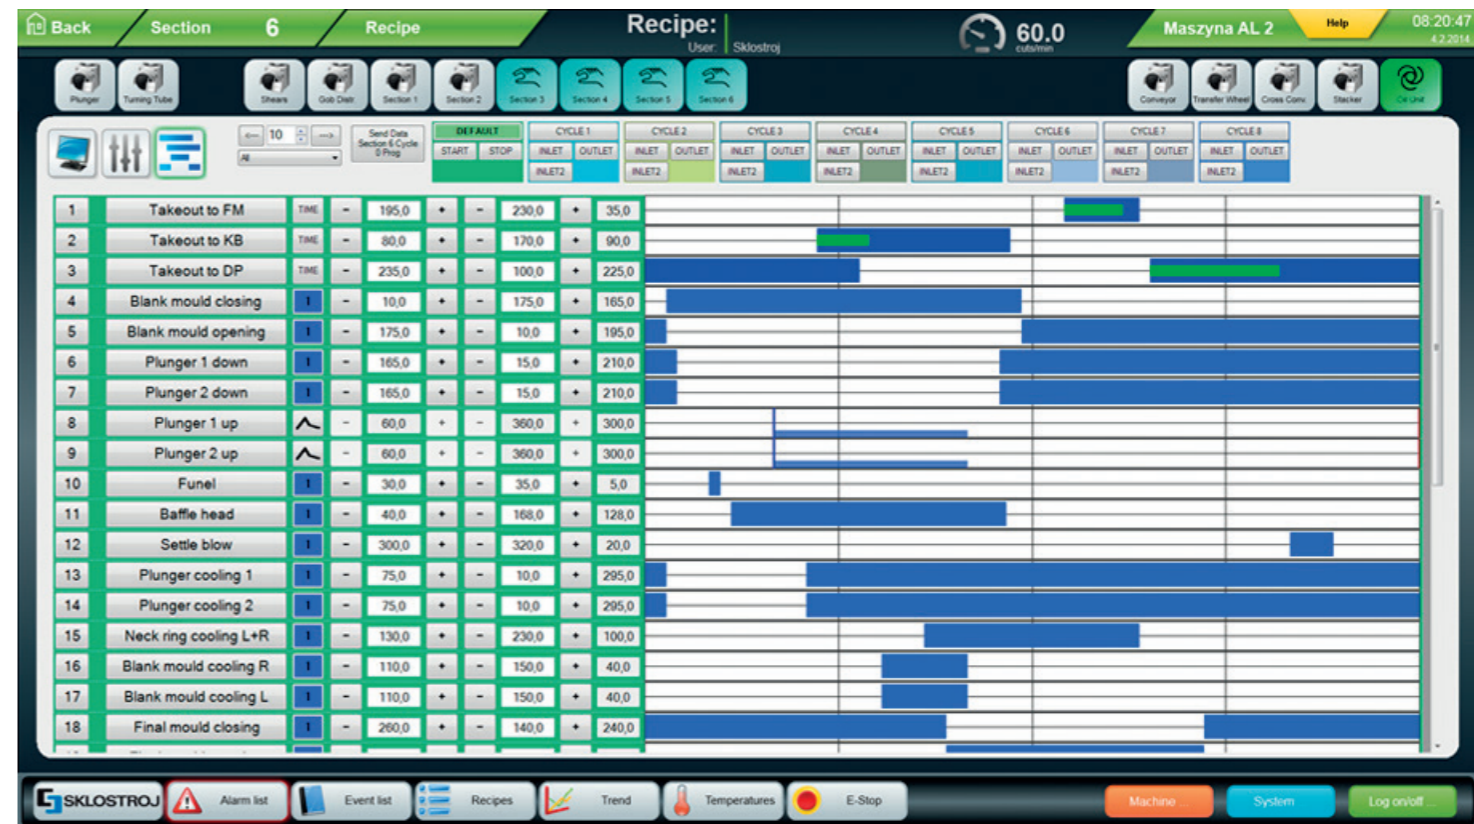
Back Section 6 Recipe Recipe: User: Sklostroj 60.0 cuts/min Maszyna AL 2 Help 08:20:47 4.2.2014

Plunger Turning Tube Shears Gob Distr Section 1 Section 2 Section 3 Section 4 Section 5 Section 6 Conveyor Transfer Wheel Cross Conv Stacker Oil Unit

10 All Send Data Section 6 Cycle 0 Prog

DEFAULT START STOP

CYCLE 1 INLET OUTLET INLET2
CYCLE 2 INLET OUTLET INLET2
CYCLE 3 INLET OUTLET INLET2
CYCLE 4 INLET OUTLET INLET2
CYCLE 5 INLET OUTLET INLET2
CYCLE 6 INLET OUTLET INLET2
CYCLE 7 INLET OUTLET INLET2
CYCLE 8 INLET OUTLET INLET2

| 1 | Takeout to FM | TIME | - | 195,0 | + | - | 230,0 | + | 35,0 |
|---|---|---|---|---|---|---|---|---|---|
| 2 | Takeout to KB | TIME | - | 80,0 | + | - | 170,0 | + | 90,0 |
| 3 | Takeout to DP | TIME | - | 235,0 | + | - | 100,0 | + | 225,0 |
| 4 | Blank mould closing | | - | 10,0 | + | - | 175,0 | + | 165,0 |
| 5 | Blank mould opening | | - | 175,0 | + | - | 10,0 | + | 195,0 |
| 6 | Plunger 1 down | | - | 165,0 | + | - | 15,0 | + | 210,0 |
| 7 | Plunger 2 down | | - | 165,0 | + | - | 15,0 | + | 210,0 |
| 8 | Plunger 1 up | | - | 60,0 | + | - | 360,0 | + | 300,0 |
| 9 | Plunger 2 up | | - | 60,0 | + | - | 360,0 | + | 300,0 |
| 10 | Funel | | - | 30,0 | + | - | 35,0 | + | 5,0 |
| 11 | Baffle head | | - | 40,0 | + | - | 168,0 | + | 128,0 |
| 12 | Settle blow | | - | 300,0 | + | - | 320,0 | + | 20,0 |
| 13 | Plunger cooling 1 | | - | 75,0 | + | - | 10,0 | + | 295,0 |
| 14 | Plunger cooling 2 | | - | 75,0 | + | - | 10,0 | + | 295,0 |
| 15 | Neck ring cooling L+R | | - | 130,0 | + | - | 230,0 | + | 100,0 |
| 16 | Blank mould cooling R | | - | 110,0 | + | - | 150,0 | + | 40,0 |
| 17 | Blank mould cooling L | | - | 110,0 | + | - | 150,0 | + | 40,0 |
| 18 | Final mould closing | | - | 260,0 | + | - | 140,0 | + | 240,0 |

SKLOSTROJ Alarm list Event list Recipes Trend Temperatures E-Stop Machine System Log on/off